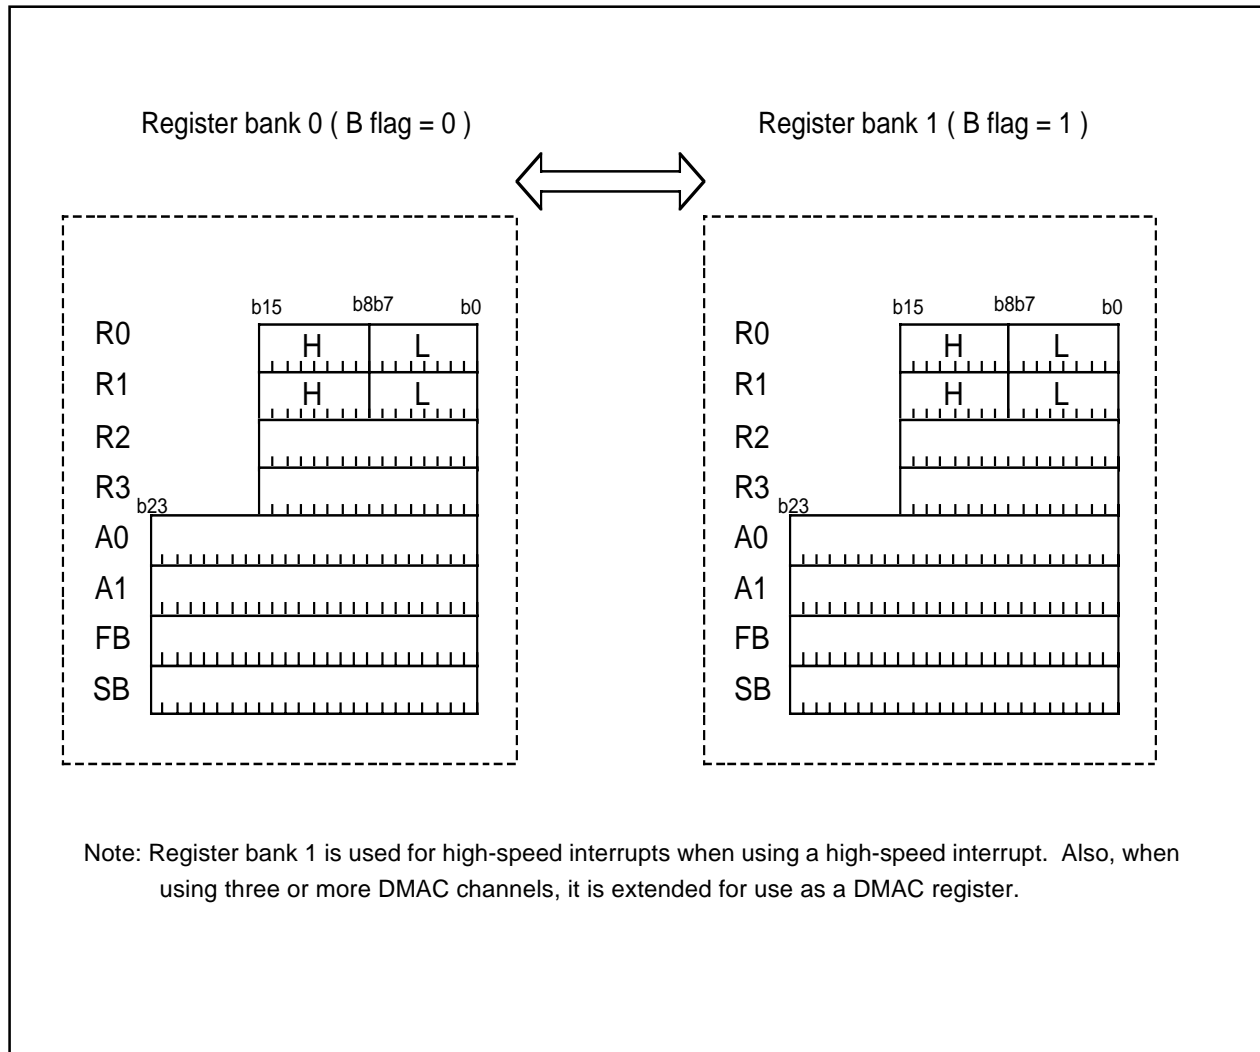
Register bank 0 ( B flag = 0 )

Register bank 1 ( B flag = 1 )

b15 b8b7 b0

R0 H L

R1 H L

R2

R3 b23

A0

A1

FB

SB

b15 b8b7 b0

R0 H L

R1 H L

R2

R3 b23

A0

A1

FB

SB

Note: Register bank 1 is used for high-speed interrupts when using a high-speed interrupt. Also, when using three or more DMAC channels, it is extended for use as a DMAC register.